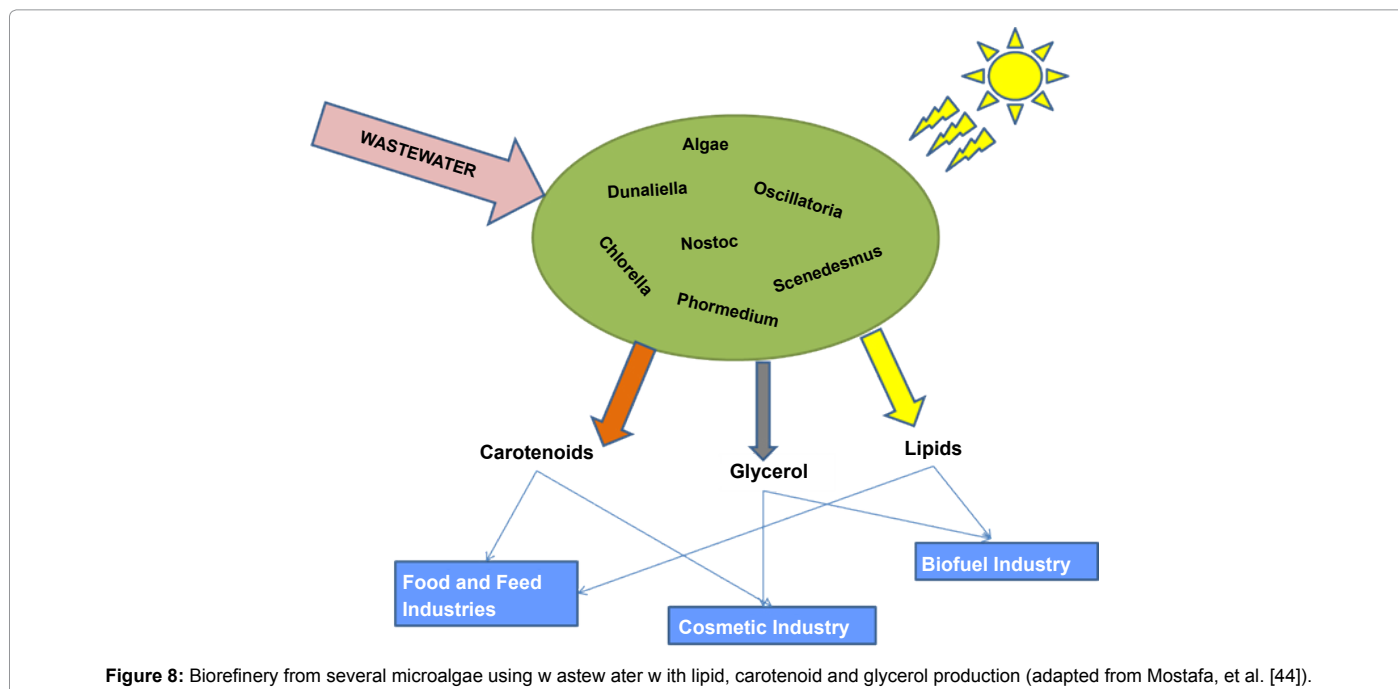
WASTEWATER

Algae

Dunaliella

Oscillatoria

Nostoc

Chlorella

Scenedesmus

Phormedium

Carotenoids

Glycerol

Lipids

Food and Feed Industries

Cosmetic Industry

Biofuel Industry

**Figure 8:** Biorefinery from several microalgae using w astew ater w ith lipid, carotenoid and glycerol production (adapted from Mostafa, et al. [44]).